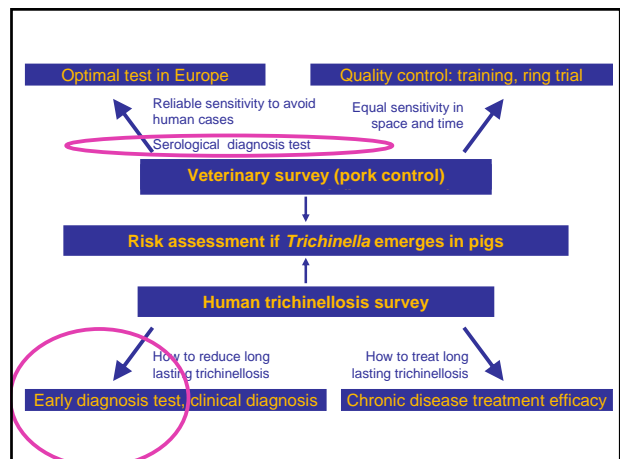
Optimal test in Europe

Quality control: training, ring trial

Reliable sensitivity to avoid human cases

Equal sensitivity in space and time

Serological diagnosis test

Veterinary survey (pork control)

Risk assessment if *Trichinella* emerges in pigs

Human trichinellosis survey

How to reduce long lasting trichinellosis

How to treat long lasting trichinellosis

Early diagnosis test, clinical diagnosis

Chronic disease treatment efficacy